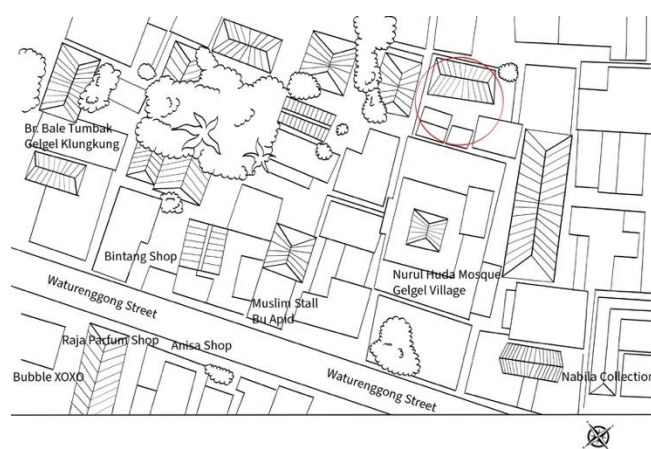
Br. Bale Tumbak Gelgel Klungkung

Bintang Shop

Waturenggong Street

Muslim Stall Bu Apid

Nurul Huda Mosque Gelgel Village

Raja Parfum Shop

Anisa Shop

Bubble XOXO

Waturenggong Street

Nabila Collection